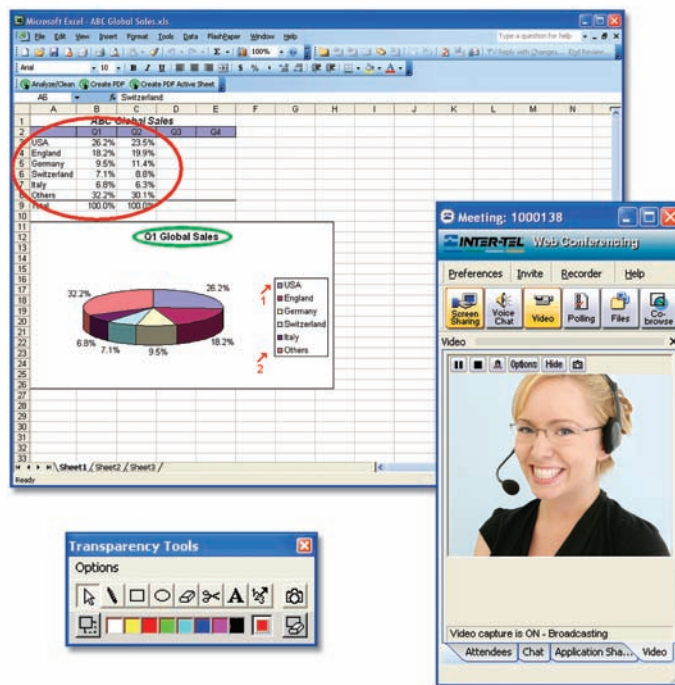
Microsoft Excel - ABC Global Sales.xls

File Edit View Insert Format Tools Data FlashPaper Window Help

Type a question for help

100%

Arial 10 B I U

Reply with Changes... End Review...

Analyze/Clean Create PDF Create PDF Active Sheet

A6 Switzerland

| | A | B | C | D | E | F | G | H | I | J | K | L | M | N |
|---|---|---|---|---|---|---|---|---|---|---|---|---|---|---|
| 1 | | ABC Global Sales | | | | | | | | | | | | |
| 2 | | Q1 | Q2 | Q3 | Q4 | | | | | | | | | |
| 3 | USA | 26.2% | 23.5% | | | | | | | | | | | |
| 4 | England | 18.2% | 19.9% | | | | | | | | | | | |
| 5 | Germany | 9.5% | 11.4% | | | | | | | | | | | |
| 6 | Switzerland | 7.1% | 8.8% | | | | | | | | | | | |
| 7 | Italy | 6.8% | 6.3% | | | | | | | | | | | |
| 8 | Others | 32.2% | 30.1% | | | | | | | | | | | |
| 9 | Total | 100.0% | 100.0% | | | | | | | | | | | |

Q1 Global Sales

32.2% 26.2% 6.8% 7.1% 9.5% 18.2%

USA
England
Germany
Switzerland
Italy
Others

1
2

Sheet1 Sheet2 Sheet3

Ready

Meeting: 1000138

INTER-TEL Web Conferencing

Preferences Invite Recorder Help

Screen Sharing Voice Chat Video Polling Files Co-browse

Video

Options Hide

Video capture is ON - Broadcasting

Attendees Chat Application Sha... Video

Transparency Tools

Options

A